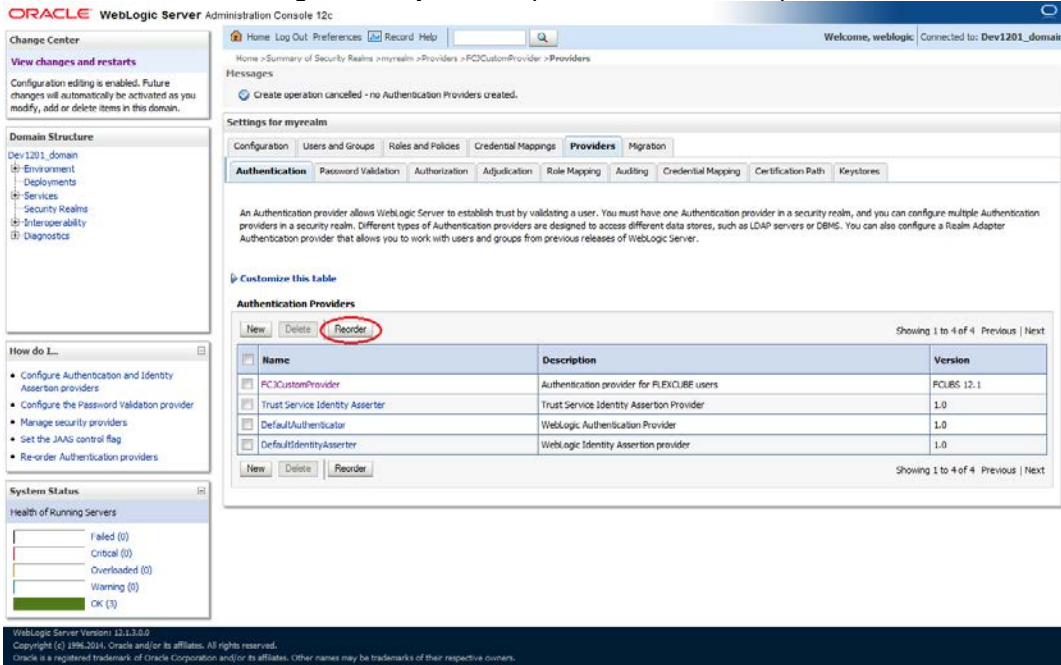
ORACLE WebLogic Server Administration Console 12c

Change Center

View changes and restarts

Configuration editing is enabled. Future changes will automatically be activated as you modify, add or delete items in this domain.

Domain Structure

Dev1201_domain
Environment
Deployments
Services
Security Realms
Interoperability
Diagnostics

How do I...

• Configure Authentication and Identity Assertion providers
• Configure the Password Validation provider
• Manage security providers
• Set the JAAS control flag
• Re-order Authentication providers

System Status

Health of Running Servers

Failed (0)
Critical (0)
Overloaded (0)
Warning (0)
OK (3)

Home Log Out Preferences Record Help

Welcome, weblogic Connected to: Dev1201_domain

Home >Summary of Security Realms >myrealm >Providers >FCJCustomProvider >Providers

Messages

Create operation cancelled - no Authentication Providers created.

Settings for myrealm

Configuration | Users and Groups | Roles and Policies | Credential Mappings | Providers | Migration

Authentication | Password Validation | Authorization | Adjudication | Role Mapping | Auditing | Credential Mapping | Certification Path | Keystores

An Authentication provider allows WebLogic Server to establish trust by validating a user. You must have one Authentication provider in a security realm, and you can configure multiple Authentication providers in a security realm. Different types of Authentication providers are designed to access different data stores, such as LDAP servers or DBMS. You can also configure a Realm Adapter Authentication provider that allows you to work with users and groups from previous releases of WebLogic Server.

Customize this table

Authentication Providers

New Delete Reorder

Showing 1 to 4 of 4 Previous | Next

| Name | Description | Version |
|---|---|---|
| FCJCustomProvider | Authentication provider for FLEXCUBE users | FCUBS 12.1 |
| Trust Service Identity Asserter | Trust Service Identity Assertion Provider | 1.0 |
| DefaultAuthenticator | WebLogic Authentication Provider | 1.0 |
| DefaultIdentityAsserter | WebLogic Identity Assertion provider | 1.0 |

New Delete Reorder

Showing 1 to 4 of 4 Previous | Next

WebLogic Server Version: 12.1.3.0.0
Copyright (c) 1996,2014, Oracle and/or its affiliates. All rights reserved.
Oracle is a registered trademark of Oracle Corporation and/or its affiliates. Other names may be trademarks of their respective owners.